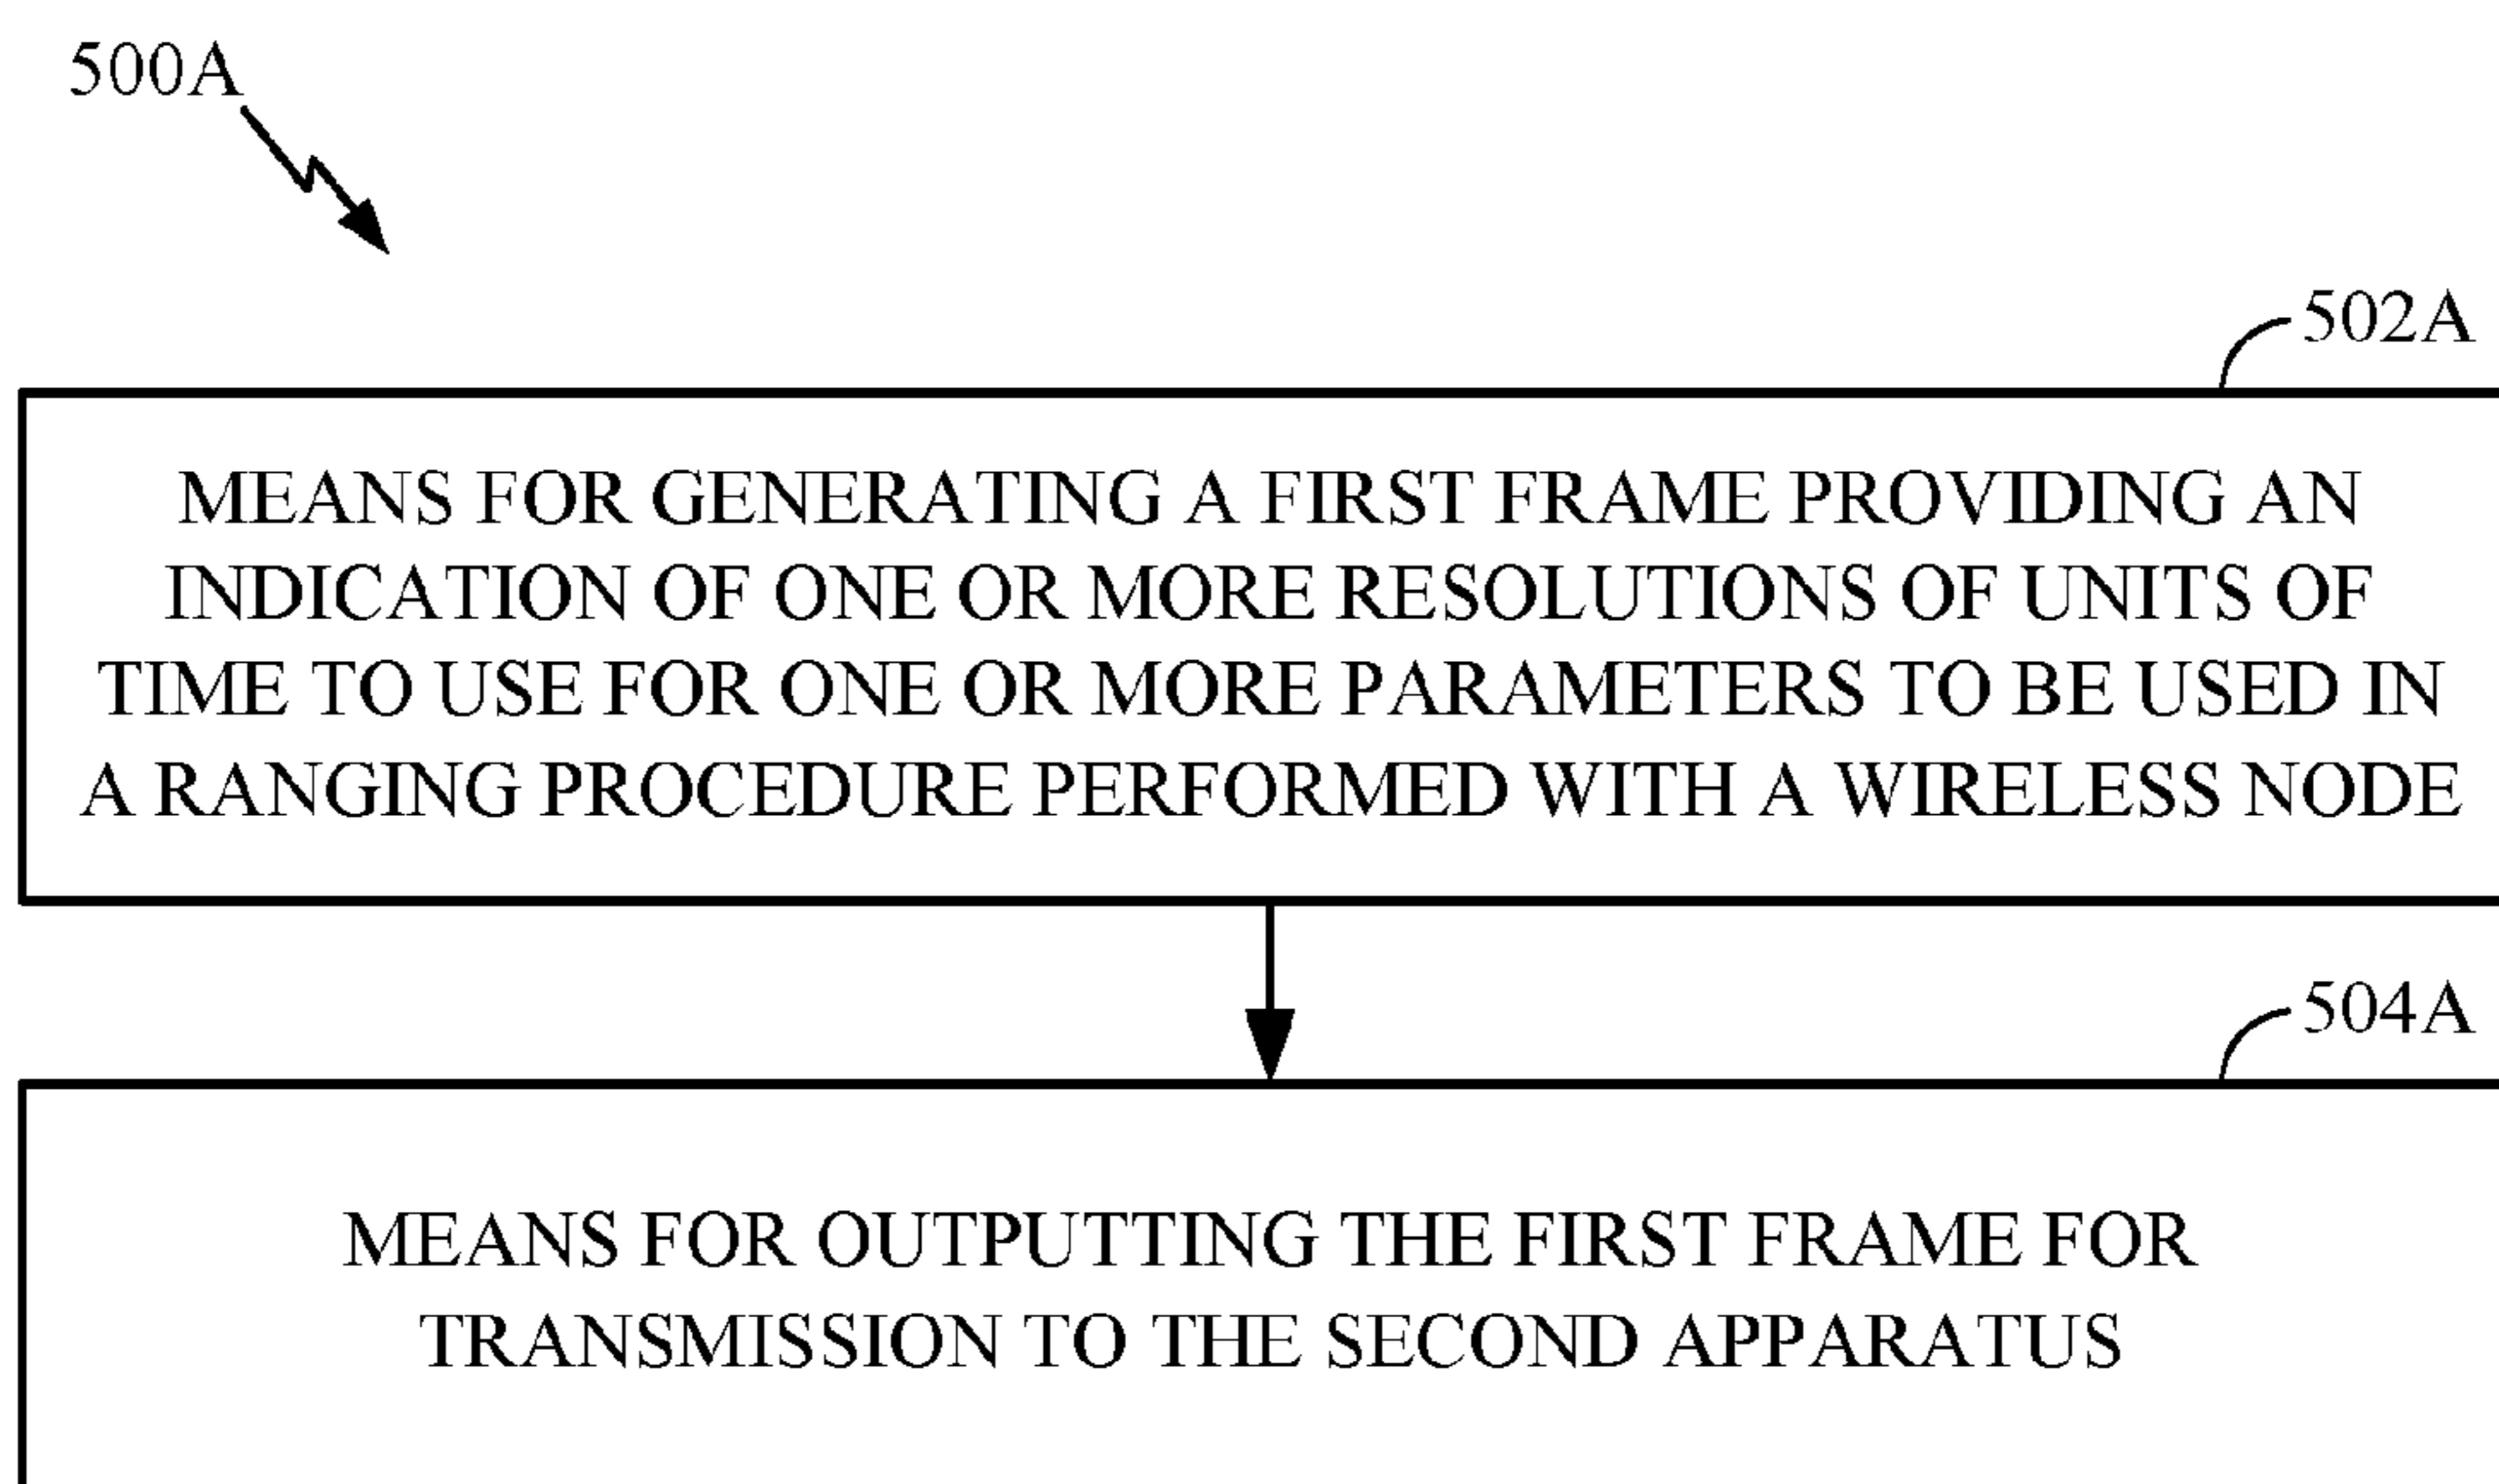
500A

502A

MEANS FOR GENERATING A FIRST FRAME PROVIDING AN INDICATION OF ONE OR MORE RESOLUTIONS OF UNITS OF TIME TO USE FOR ONE OR MORE PARAMETERS TO BE USED IN A RANGING PROCEDURE PERFORMED WITH A WIRELESS NODE

504A

MEANS FOR OUTPUTTING THE FIRST FRAME FOR TRANSMISSION TO THE SECOND APPARATUS